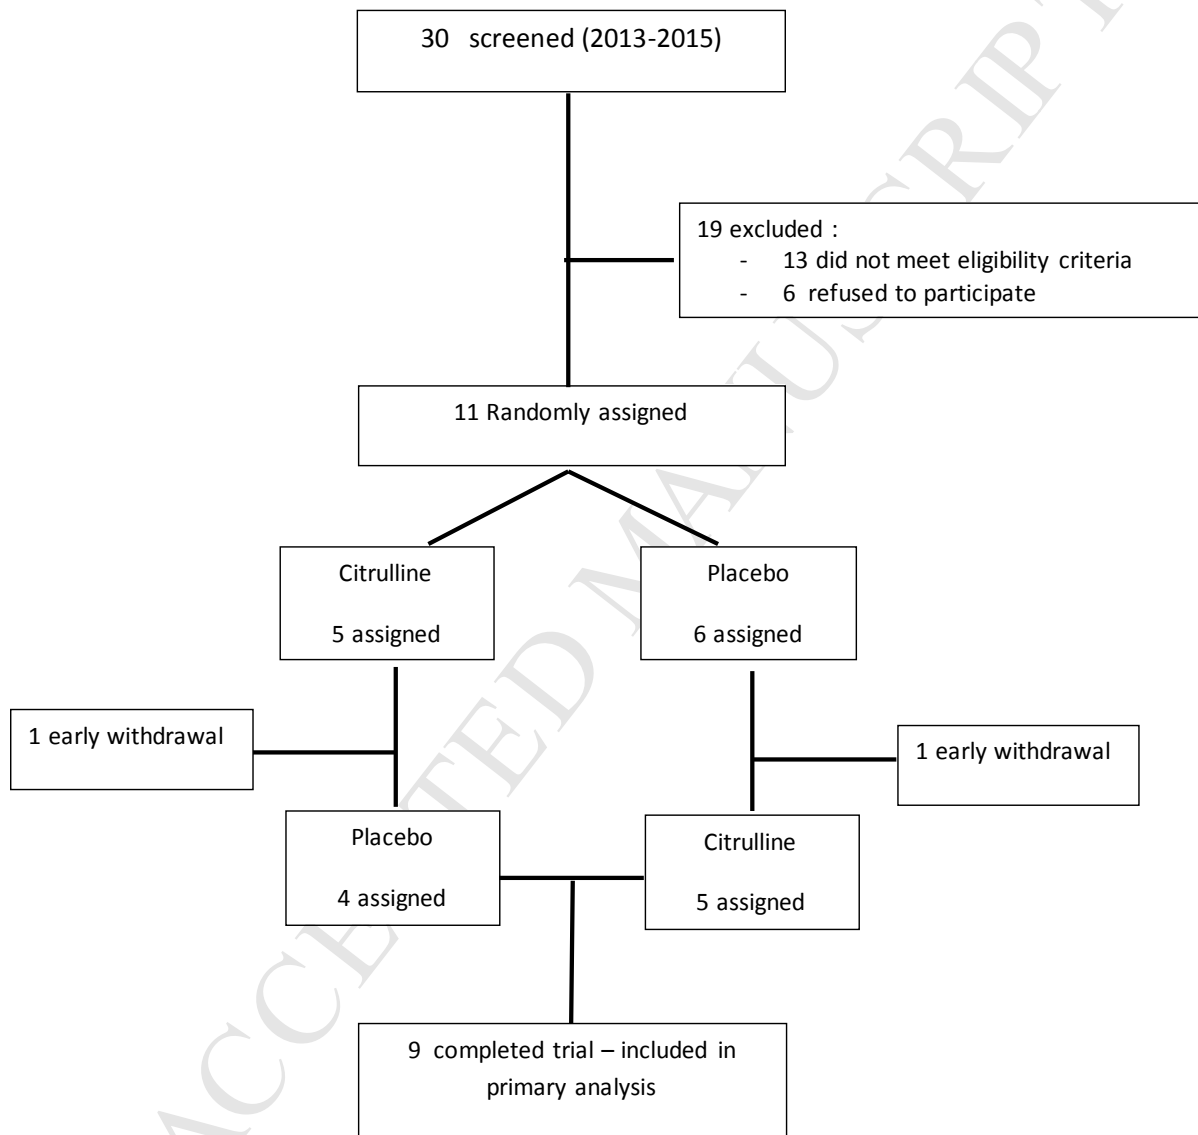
30 screened (2013-2015)

19 excluded :
- 13 did not meet eligibility criteria
- 6 refused to participate

11 Randomly assigned

Citrulline

5 assigned

Placebo

6 assigned

1 early withdrawal

1 early withdrawal

Placebo

4 assigned

Citrulline

5 assigned

9 completed trial – included in primary analysis

ACCEPTED MANUSCRIPT